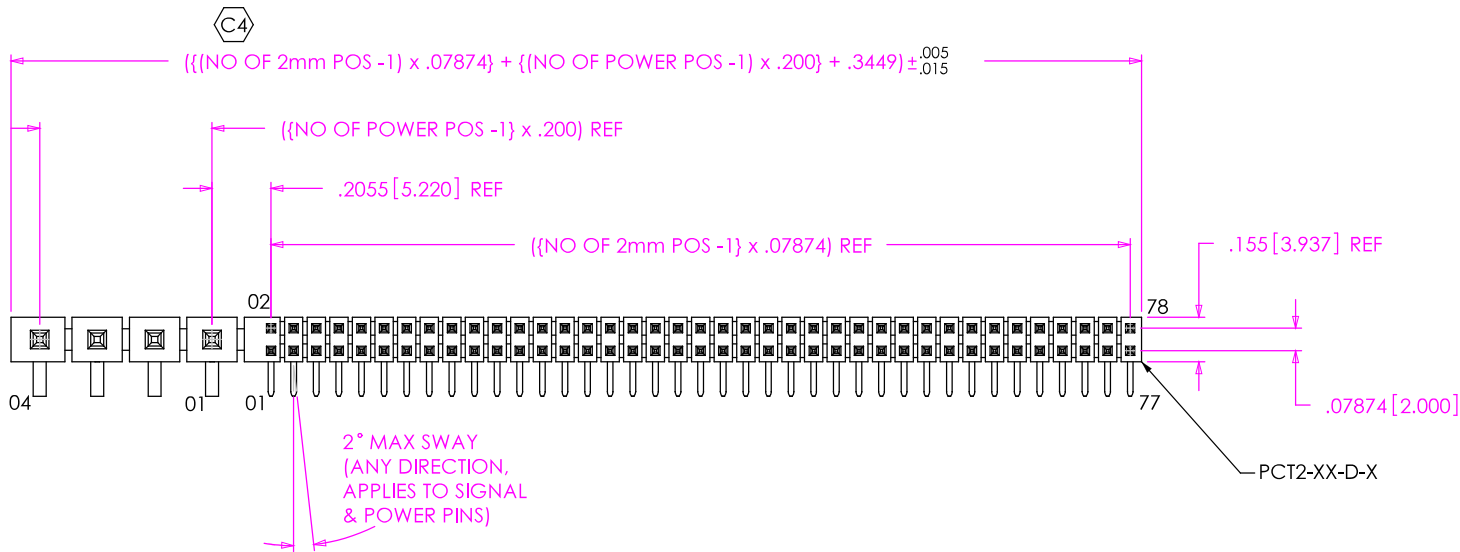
C4

({(NO OF 2mm POS -1) x .07874} + {(NO OF POWER POS -1) x .200} + .3449) $\pm^{.005}_{.015}$

({NO OF POWER POS -1} x .200) REF

.2055 [5.220] REF

({NO OF 2mm POS -1} x .07874) REF

.155 [3.937] REF

02

78

04

01

01

77

.07874 [2.000]

2° MAX SWAY (ANY DIRECTION, APPLIES TO SIGNAL & POWER PINS)

PCT2-XX-D-X